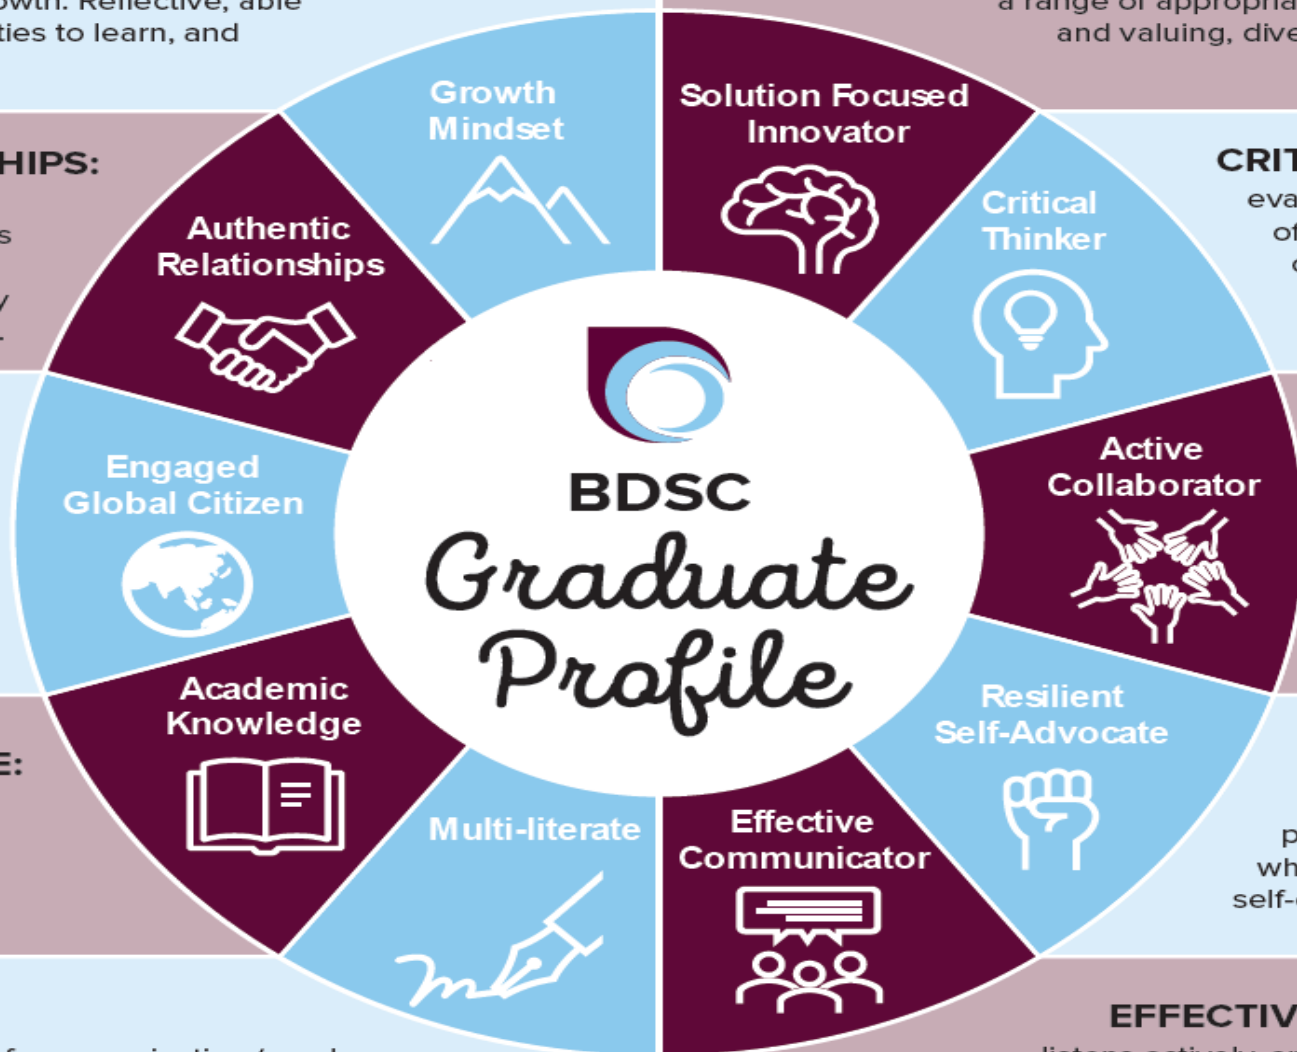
owth. Reflective, able
ties to learn, and

a range of appropria
and valuing, dive

HIPS:

CRIT
eva
of

E:

p
wh
self-

EFFECTIV

Growth Mindset

Solution Focused Innovator

Critical Thinker

Active Collaborator

Resilient Self-Advocate

Effective Communicator

Multi-literate

Academic Knowledge

Engaged Global Citizen

Authentic Relationships

BDSC
Graduate Profile